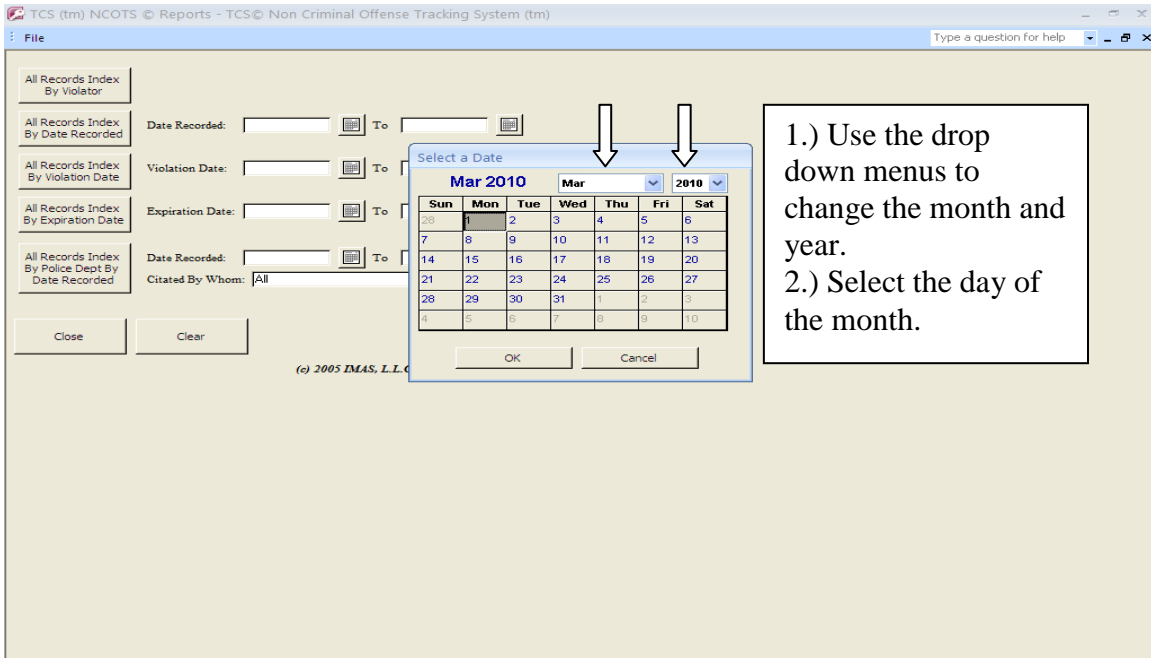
TCS (tm) NCOTS © Reports - TCS© Non Criminal Offense Tracking System (tm)

File

Type a question for help

All Records Index By Violator

All Records Index By Date Recorded

Date Recorded: To

All Records Index By Violation Date

Violation Date: To

All Records Index By Expiration Date

Expiration Date: To

All Records Index By Police Dept By Date Recorded

Date Recorded: To

Citated By Whom: All

Close

Clear

(c) 2005 IMAS, L.L.C

Select a Date

Mar 2010

Mar

2010

| Sun | Mon | Tue | Wed | Thu | Fri | Sat |
|---|---|---|---|---|---|---|
| 28 | 1 | 2 | 3 | 4 | 5 | 6 |
| 7 | 8 | 9 | 10 | 11 | 12 | 13 |
| 14 | 15 | 16 | 17 | 18 | 19 | 20 |
| 21 | 22 | 23 | 24 | 25 | 26 | 27 |
| 28 | 29 | 30 | 31 | 1 | 2 | 3 |
| 4 | 5 | 6 | 7 | 8 | 9 | 10 |

OK

Cancel

1.) Use the drop down menus to change the month and year.
2.) Select the day of the month.